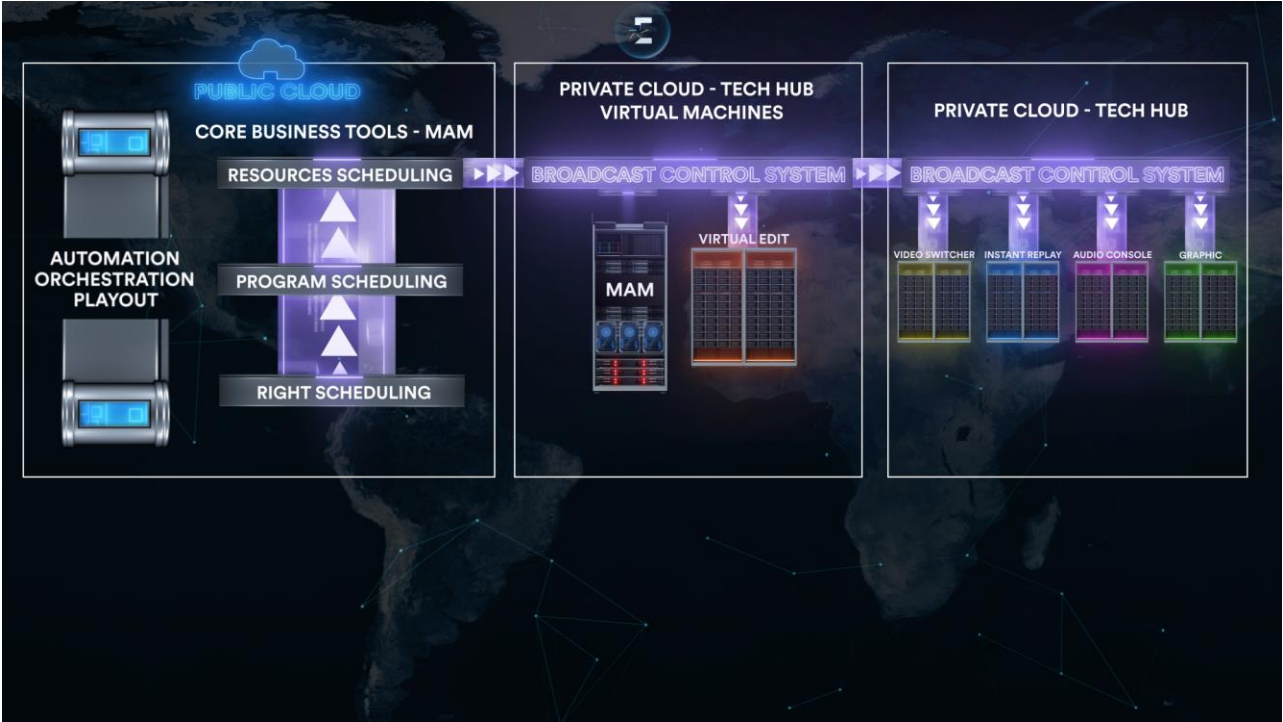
PUBLIC CLOUD

CORE BUSINESS TOOLS - MAM

RESOURCES SCHEDULING

AUTOMATION ORCHESTRATION PLAYOUT

PROGRAM SCHEDULING

RIGHT SCHEDULING

PRIVATE CLOUD - TECH HUB VIRTUAL MACHINES

BROADCAST CONTROL SYSTEM

MAM

VIRTUAL EDIT

PRIVATE CLOUD - TECH HUB

BROADCAST CONTROL SYSTEM

VIDEO SWITCHER

INSTANT REPLAY

AUDIO CONSOLE

GRAPHIC